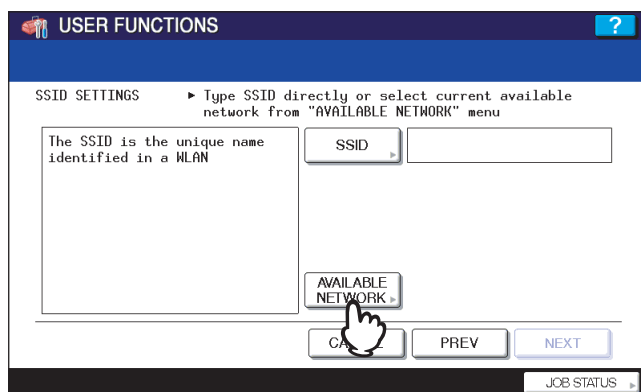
USER FUNCTIONS

?

SSID SETTINGS ► Type SSID directly or select current available network from "AVAILABLE NETWORK" menu

The SSID is the unique name identified in a WLAN

SSID

AVAILABLE NETWORK

CA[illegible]L

PREV

NEXT

JOB STATUS